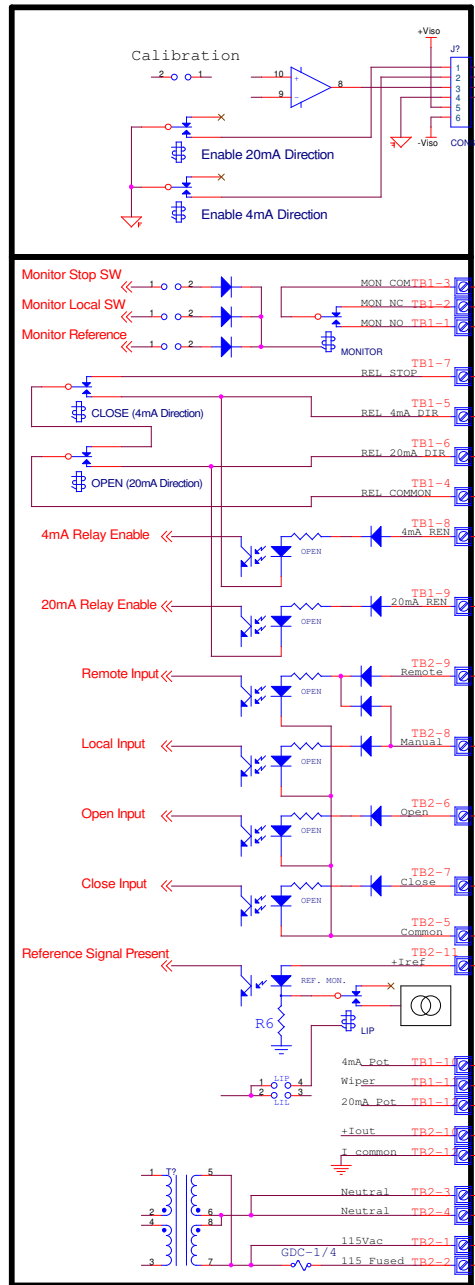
Calibration
2 1
10
9
8
+
−
+Viso
J?
1
2
3
4
5
6
-Viso
CON
Enable 20mA Direction
Enable 4mA Direction

Monitor Stop SW
Monitor Local SW
Monitor Reference
1 2
1 2
1 2
MON COM TB1-3
MON NC TB1-2
MON NO TB1-1
MONITOR
REL STOP TB1-7
CLOSE (4mA Direction)
REL 4mA DIR TB1-5
TB1-6
REL 20mA DIR
OPEN (20mA Direction)
TB1-4
REL COMMON
4mA Relay Enable
OPEN
TB1-8
4mA REN
20mA Relay Enable
OPEN
TB1-9
20mA REN
Remote Input
OPEN
TB2-9
Remote
Local Input
OPEN
TB2-8
Manual
Open Input
OPEN
TB2-6
Open
Close Input
OPEN
TB2-7
Close
TB2-5
Common
Reference Signal Present
TB2-1
+Iref
REF. MON.
R6
LIP
1 LIP 4
2 LIL 3
4mA Pot TB1-1
Wiper TB1-1
20mA Pot TB1-1
+Iout TB2-1
I common TB2-1
1 T? 5
2 6
4 8
3 7
Neutral TB2-3
Neutral TB2-4
115Vac TB2-1
GDC-1/4
115 Fused TB2-2